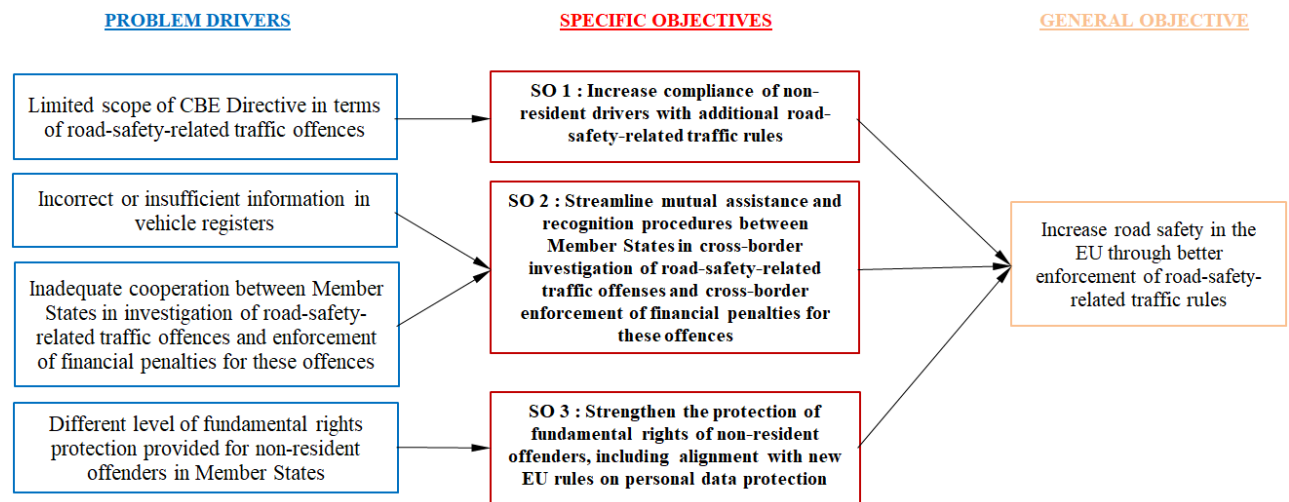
PROBLEM DRIVERS

SPECIFIC OBJECTIVES

GENERAL OBJECTIVE

Limited scope of CBE Directive in terms of road-safety-related traffic offences

Incorrect or insufficient information in vehicle registers

Inadequate cooperation between Member States in investigation of road-safety-related traffic offences and enforcement of financial penalties for these offences

Different level of fundamental rights protection provided for non-resident offenders in Member States

SO 1 : Increase compliance of non-resident drivers with additional road-safety-related traffic rules

SO 2 : Streamline mutual assistance and recognition procedures between Member States in cross-border investigation of road-safety-related traffic offenses and cross-border enforcement of financial penalties for these offences

SO 3 : Strengthen the protection of fundamental rights of non-resident offenders, including alignment with new EU rules on personal data protection

Increase road safety in the EU through better enforcement of road-safety-related traffic rules